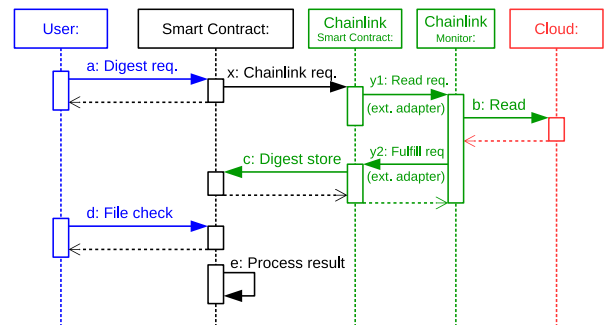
User:

Smart Contract:

Chainlink
Smart Contract:

Chainlink
Monitor:

Cloud:

a: Digest req.

x: Chainlink req.

y1: Read req.
(ext. adapter)

b: Read

c: Digest store

y2: Fulfill req
(ext. adapter)

d: File check

e: Process result